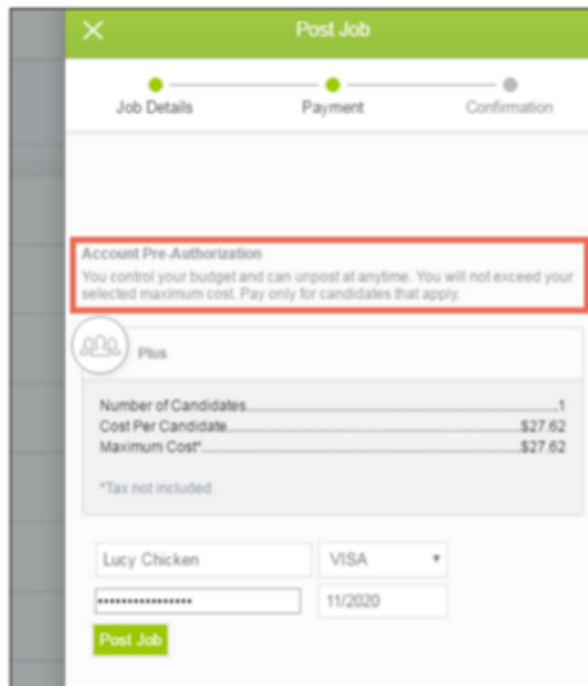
×

Post Job

Job Details

Payment

Confirmation

Account Pre-Authorization

You control your budget and can unpost at anytime. You will not exceed your selected maximum cost. Pay only for candidates that apply.

Plus

Number of Candidates 1
Cost Per Candidate $27.62
Maximum Cost* $27.62

*Tax not included.

Lucy Chicken

VISA

••••••••••••••••

11/2020

Post Job